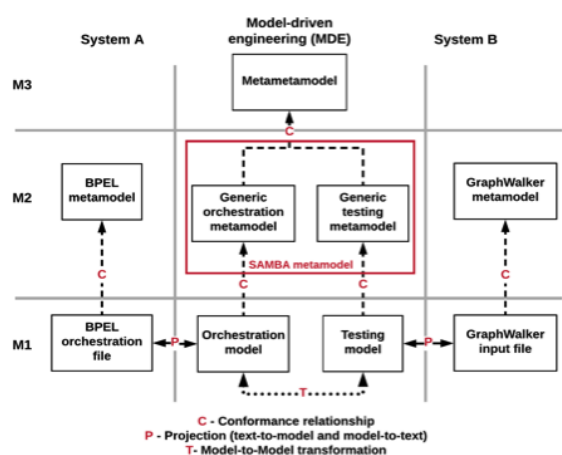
System A

Model-driven engineering (MDE)

System B

M3

Metametamodel

C

M2

BPEL metamodel

Generic orchestration metamodel

Generic testing metamodel

GraphWalker metamodel

SAMBA metamodel

C

C

C

C

M1

BPEL orchestration file

P

Orchestration model

Testing model

P

GraphWalker input file

T

C - Conformance relationship
P - Projection (text-to-model and model-to-text)
T- Model-to-Model transformation